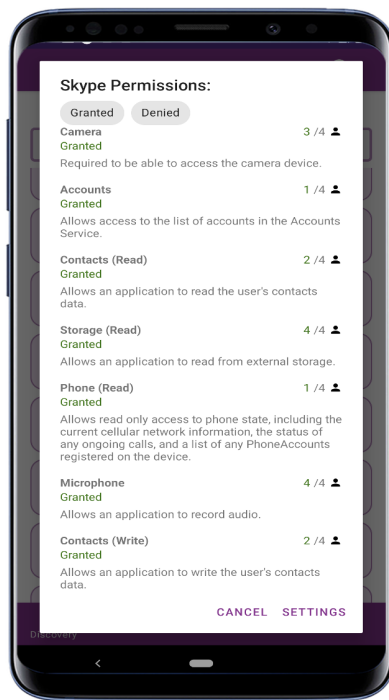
Skype Permissions:

Granted Denied

Camera 3 /4
Granted
Required to be able to access the camera device.

Accounts 1 /4
Granted
Allows access to the list of accounts in the Accounts Service.

Contacts (Read) 2 /4
Granted
Allows an application to read the user's contacts data.

Storage (Read) 4 /4
Granted
Allows an application to read from external storage.

Phone (Read) 1 /4
Granted
Allows read only access to phone state, including the current cellular network information, the status of any ongoing calls, and a list of any PhoneAccounts registered on the device.

Microphone 4 /4
Granted
Allows an application to record audio.

Contacts (Write) 2 /4
Granted
Allows an application to write the user's contacts data.

CANCEL SETTINGS

Discovery